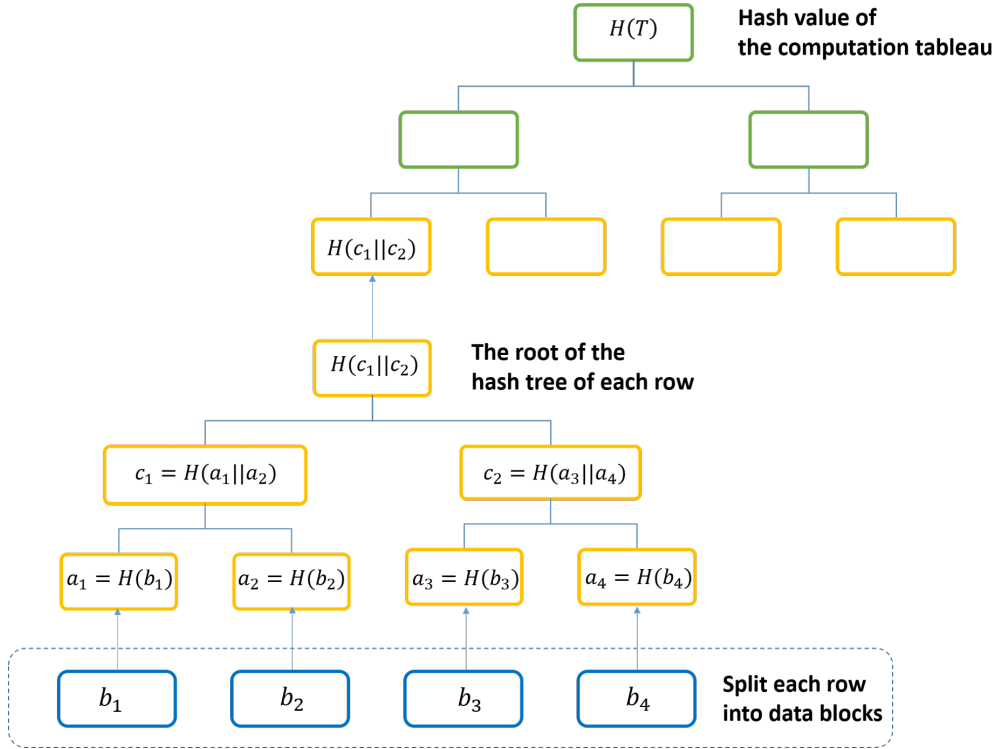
$H(T)$

Hash value of the computation tableau

$H(c_1||c_2)$

$H(c_1||c_2)$

The root of the hash tree of each row

$c_1 = H(a_1||a_2)$

$c_2 = H(a_3||a_4)$

$a_1 = H(b_1)$

$a_2 = H(b_2)$

$a_3 = H(b_3)$

$a_4 = H(b_4)$

$b_1$

$b_2$

$b_3$

$b_4$

Split each row into data blocks